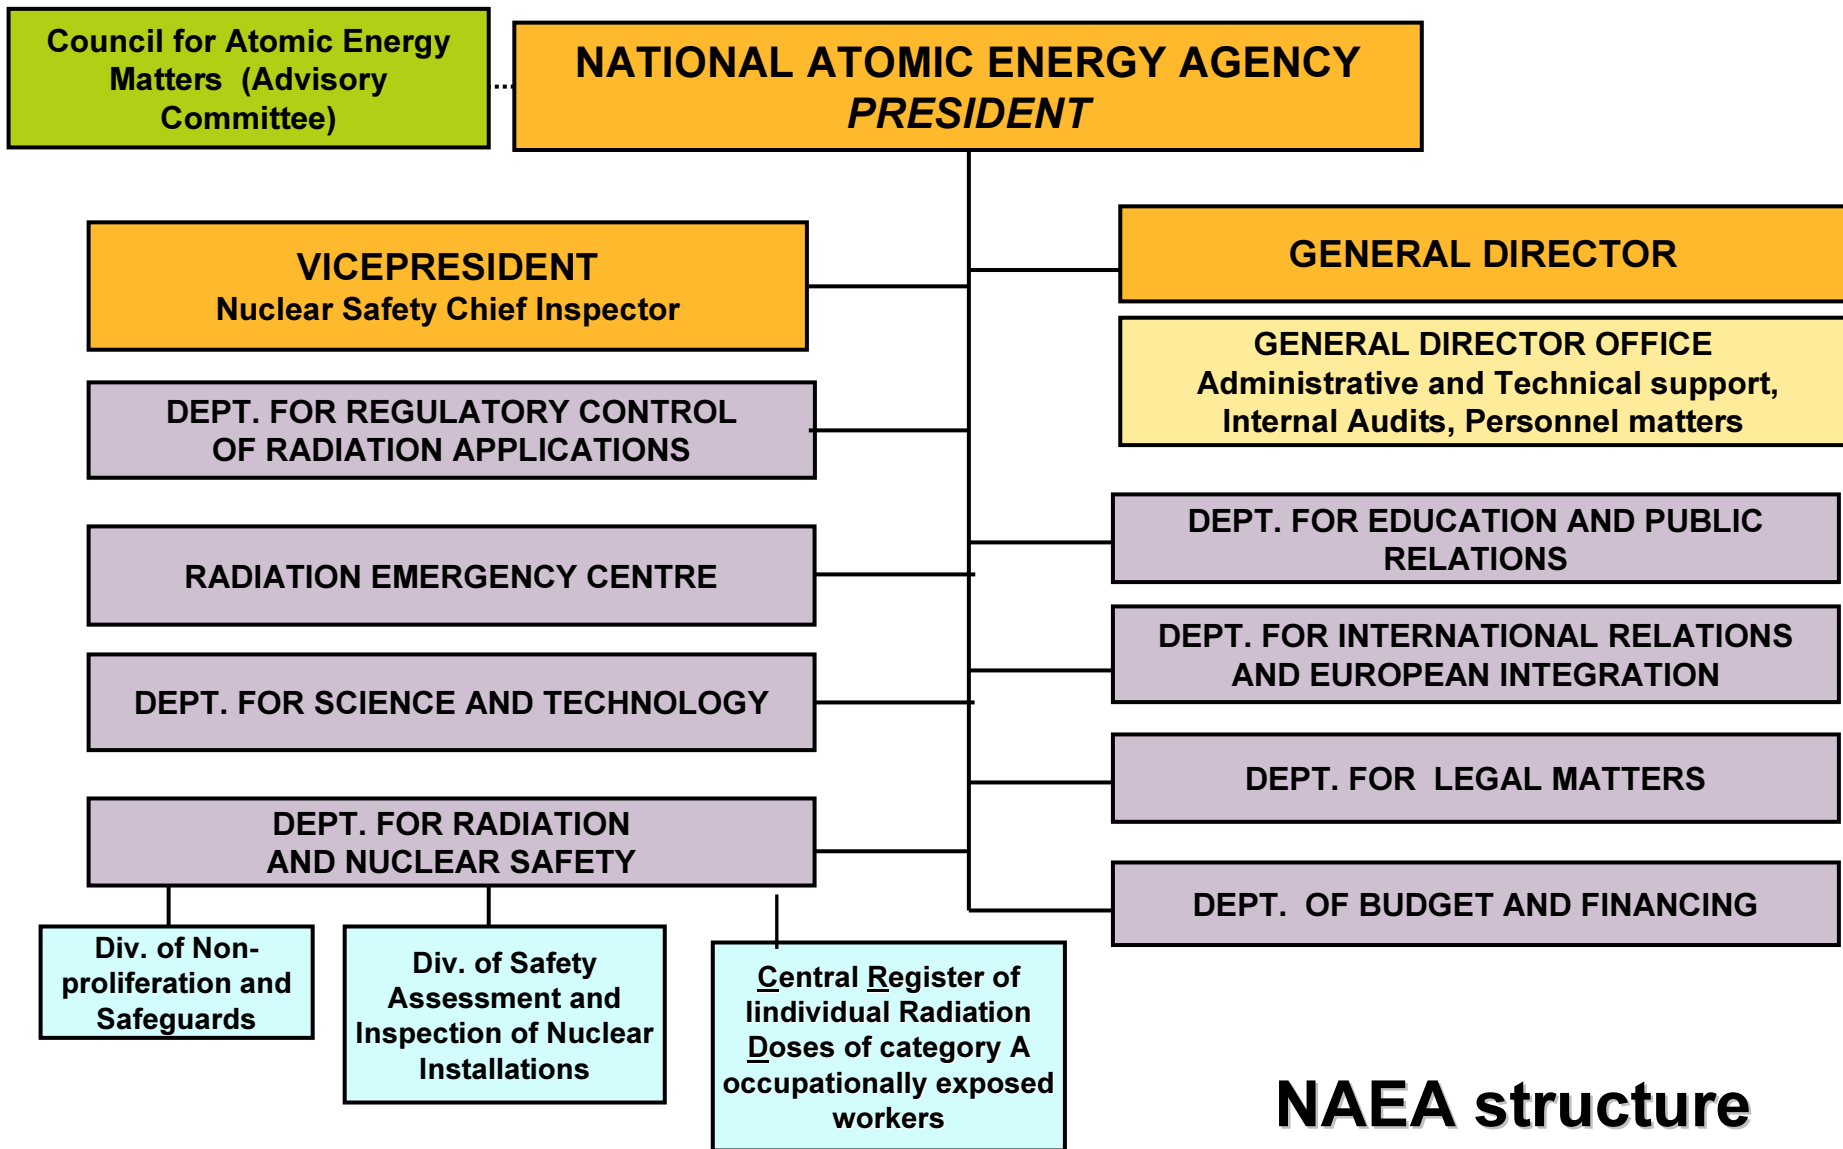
Council for Atomic Energy Matters (Advisory Committee)

NATIONAL ATOMIC ENERGY AGENCY
PRESIDENT

VICEPRESIDENT
Nuclear Safety Chief Inspector

GENERAL DIRECTOR

GENERAL DIRECTOR OFFICE
Administrative and Technical support, Internal Audits, Personnel matters

DEPT. FOR REGULATORY CONTROL OF RADIATION APPLICATIONS

RADIATION EMERGENCY CENTRE

DEPT. FOR SCIENCE AND TECHNOLOGY

DEPT. FOR RADIATION AND NUCLEAR SAFETY

Div. of Non-proliferation and Safeguards

Div. of Safety Assessment and Inspection of Nuclear Installations

Central Register of Iindividual Radiation Doses of category A occupationally exposed workers

DEPT. FOR EDUCATION AND PUBLIC RELATIONS

DEPT. FOR INTERNATIONAL RELATIONS AND EUROPEAN INTEGRATION

DEPT. FOR LEGAL MATTERS

DEPT. OF BUDGET AND FINANCING

NAEA structure